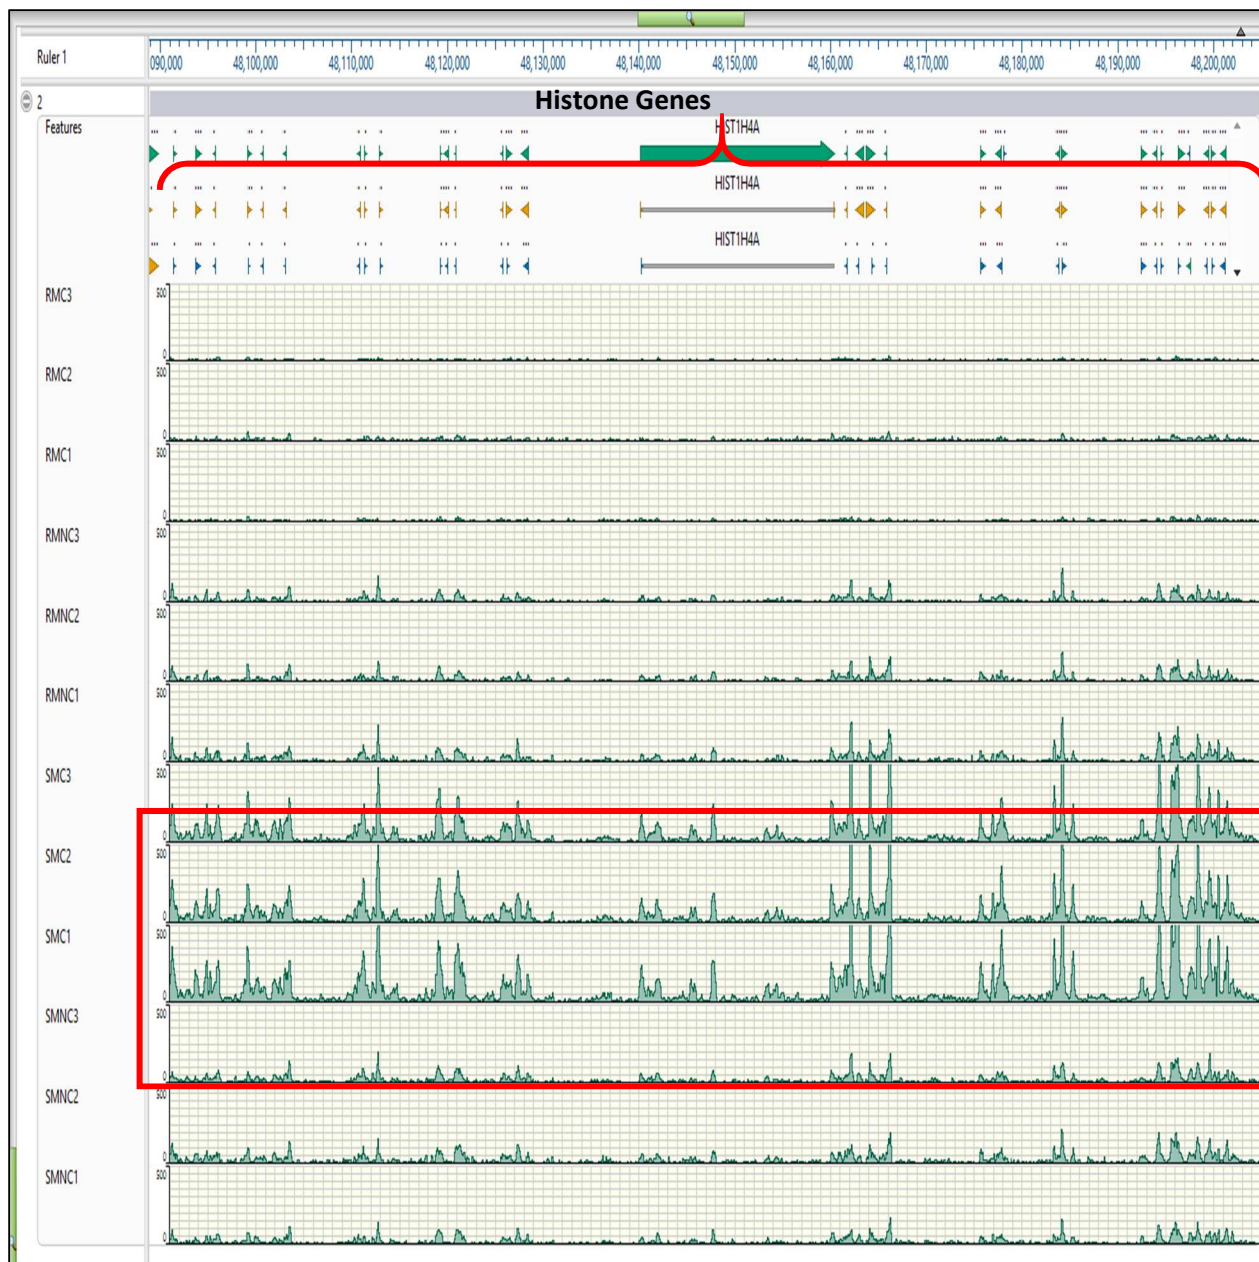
Ruler 1
090,000 48,100,000 48,110,000 48,120,000 48,130,000 48,140,000 48,150,000 48,160,000 48,170,000 48,180,000 48,190,000 48,200,000

2
Histone Genes
Features
HIST1H4A
HIST1H4A
HIST1H4A

RMC3
500
0
RMC2
500
0
RMC1
500
0
RMNC3
500
0
RMNC2
500
0
RMNC1
500
0
SMC3
500
0
SMC2
500
0
SMC1
500
0
SMNC3
500
0
SMNC2
500
0
SMNC1
500
0